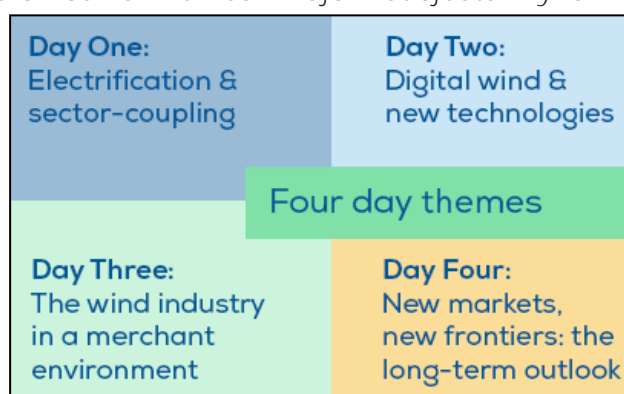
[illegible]

Day One:
Electrification & sector-coupling

Day Two:
Digital wind & new technologies

Four day themes

Day Three:
The wind industry in a merchant environment

Day Four:
New markets, new frontiers: the long-term outlook